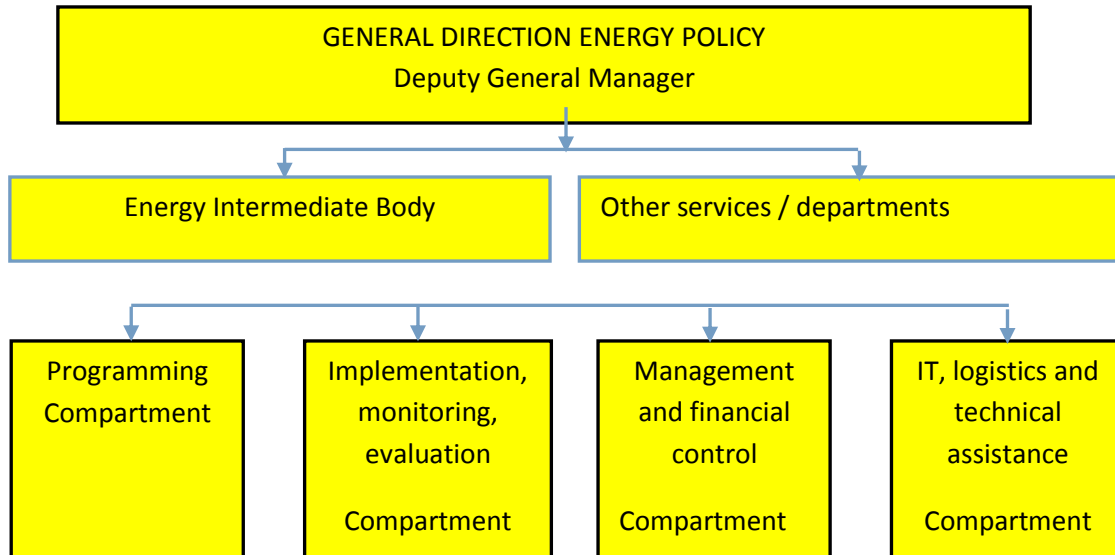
GENERAL DIRECTION ENERGY POLICY
Deputy General Manager

Energy Intermediate Body

Other services / departments

Programming Compartment

Implementation, monitoring, evaluation

Compartment

Management and financial control

Compartment

IT, logistics and technical assistance

Compartment